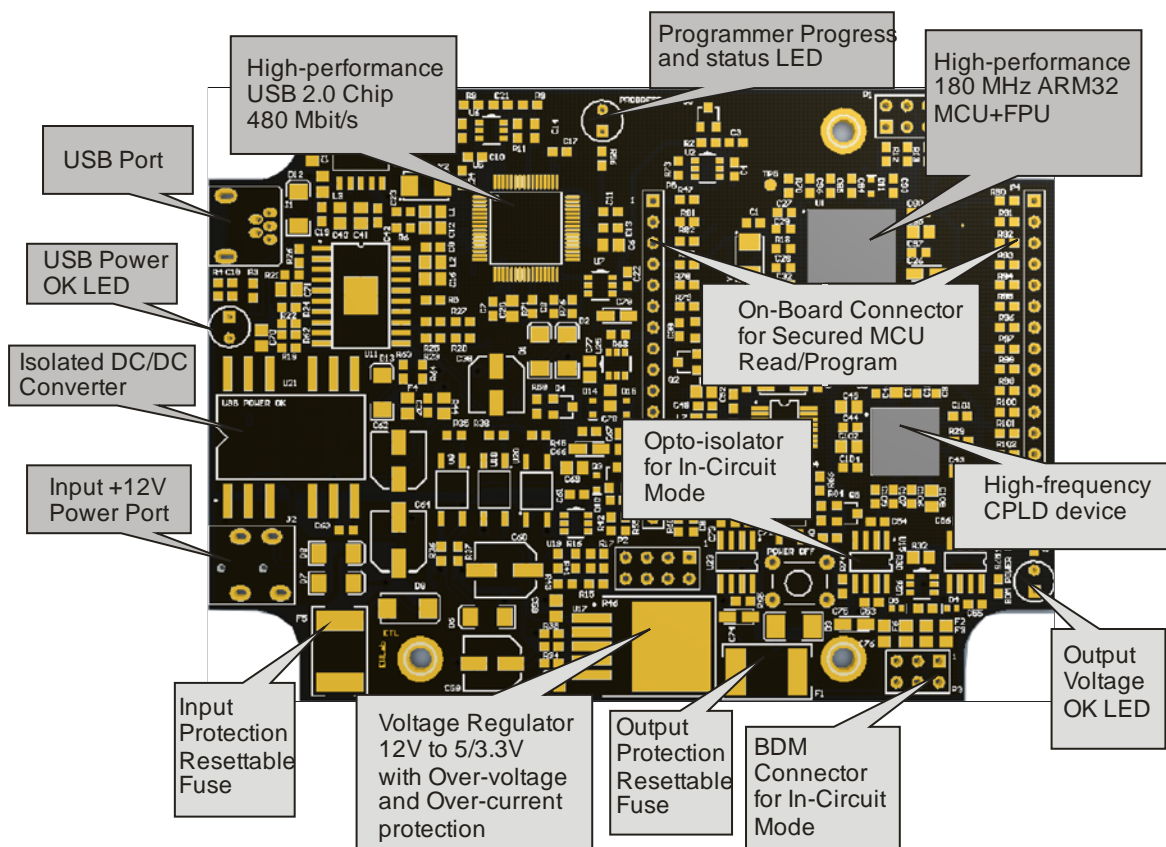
Programmer Progress and status LED

High-performance USB 2.0 Chip 480 Mbit/s

High-performance 180 MHz ARM32 MCU+FPU

USB Port

USB Power OK LED

On-Board Connector for Secured MCU Read/Program

Isolated DC/DC Converter

USB POWER OK

Opto-isolator for In-Circuit Mode

Input +12V Power Port

High-frequency CPLD device

POWER OFF

Output Voltage OK LED

Input Protection Resettable Fuse

Voltage Regulator 12V to 5/3.3V with Over-voltage and Over-current protection

Output Protection Resettable Fuse

BDM Connector for In-Circuit Mode